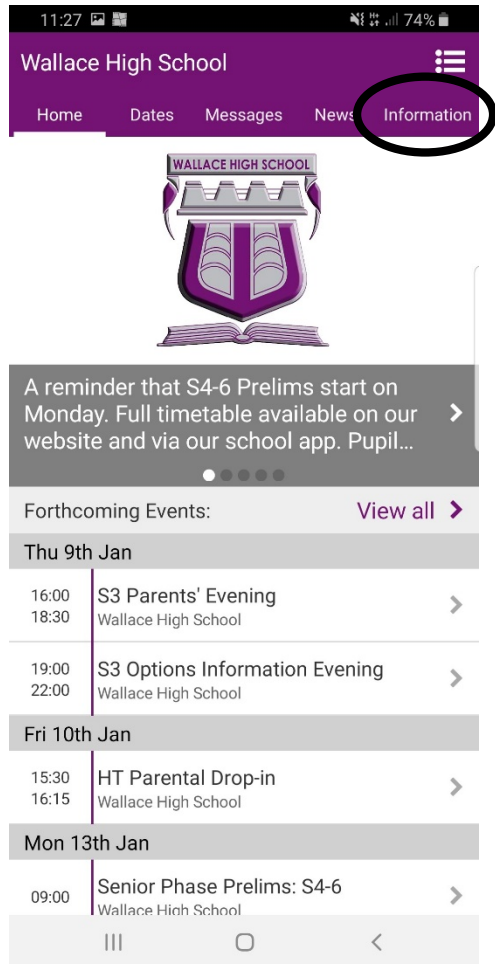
11:27 74%

Wallace High School

Home Dates Messages News Information

WALLACE HIGH SCHOOL

A reminder that S4-6 Prelims start on Monday. Full timetable available on our website and via our school app. Pupil...

Forthcoming Events: View all

Thu 9th Jan

16:00
18:30
S3 Parents' Evening
Wallace High School

19:00
22:00
S3 Options Information Evening
Wallace High School

Fri 10th Jan

15:30
16:15
HT Parental Drop-in
Wallace High School

Mon 13th Jan

09:00
Senior Phase Prelims: S4-6
Wallace High School